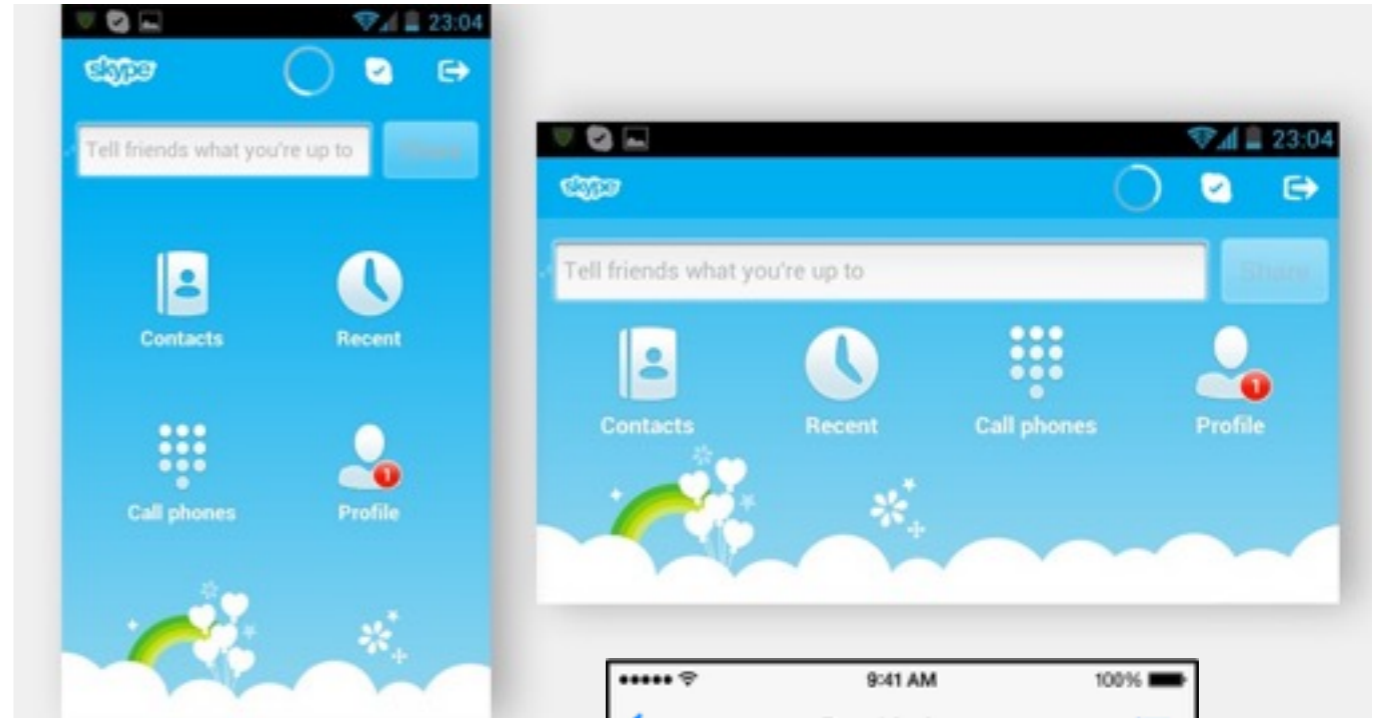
23:04

skype

Tell friends what you're up to

Share

Contacts

Recent

Call phones

1

Profile

23:04

skype

Tell friends what you're up to

Share

Contacts

Recent

Call phones

1

Profile

9:41 AM

100%